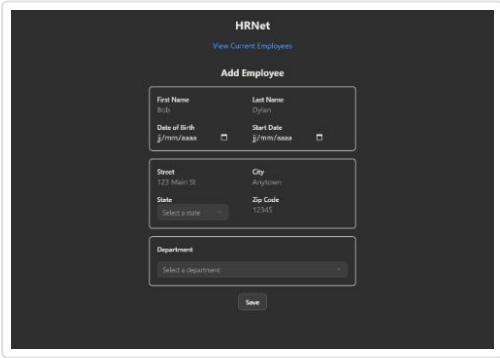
HRNet

View Current Employees

Add Employee

First Name
Bob

Last Name
Dylan

Date of Birth
jj/mm/aaaa

Start Date
jj/mm/aaaa

Street
123 Main St

City
Anytown

State
Select a state

Zip Code
12345

Department
Select a department

Save